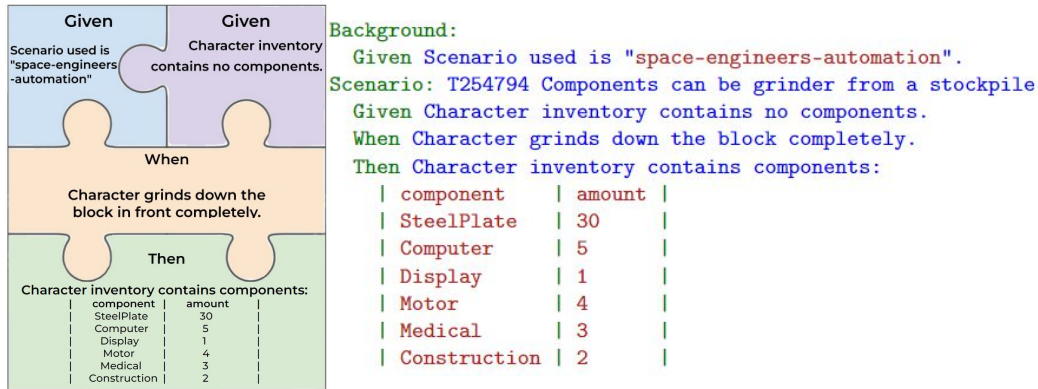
Given

Scenario used is "space-engineers-automation"

Given

Character inventory contains no components.

When

Character grinds down the block in front completely.

Then

Character inventory contains components:

| component | amount |
|---|---|
| SteelPlate | 30 |
| Computer | 5 |
| Display | 1 |
| Motor | 4 |
| Medical | 3 |
| Construction | 2 |

Background:
Given Scenario used is "space-engineers-automation".
Scenario: T254794 Components can be grinder from a stockpile
Given Character inventory contains no components.
When Character grinds down the block completely.
Then Character inventory contains components:

| component | amount |
|---|---|
| SteelPlate | 30 |
| Computer | 5 |
| Display | 1 |
| Motor | 4 |
| Medical | 3 |
| Construction | 2 |